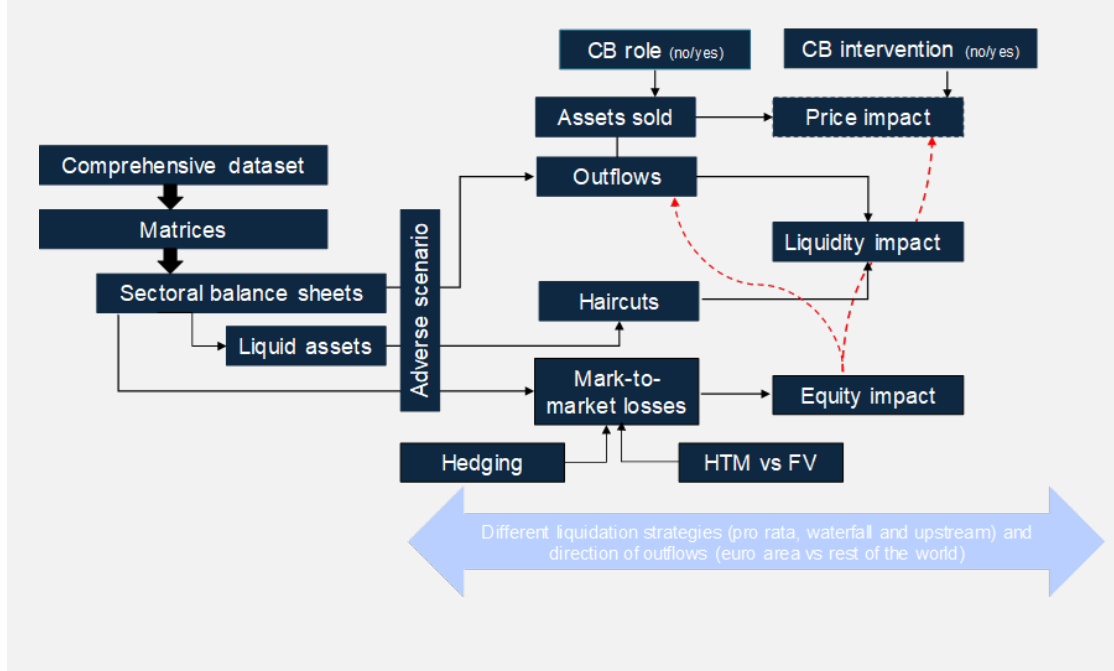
CB role (no/yes)

CB intervention (no/yes)

Assets sold

Price impact

Comprehensive dataset

Outflows

Matrices

Liquidity impact

Adverse scenario

Sectoral balance sheets

Haircuts

Liquid assets

Mark-to-market losses

Equity impact

Hedging

HTM vs FV

Different liquidation strategies (pro rata, waterfall and upstream) and direction of outflows (euro area vs rest of the world)